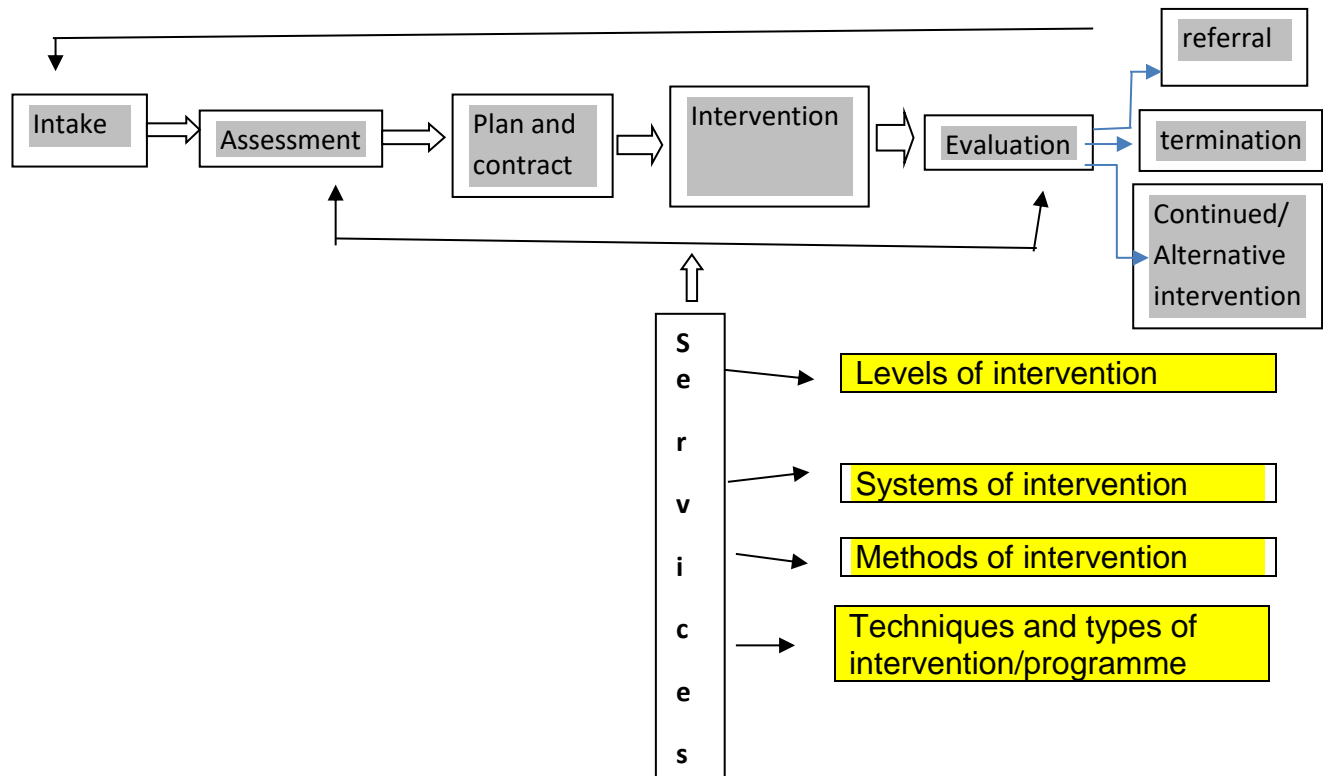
Intake

Assessment

Plan and contract

Intervention

Evaluation

referral

termination

Continued/ Alternative intervention

S e r v i c e s

Levels of intervention

Systems of intervention

Methods of intervention

Techniques and types of intervention/programme